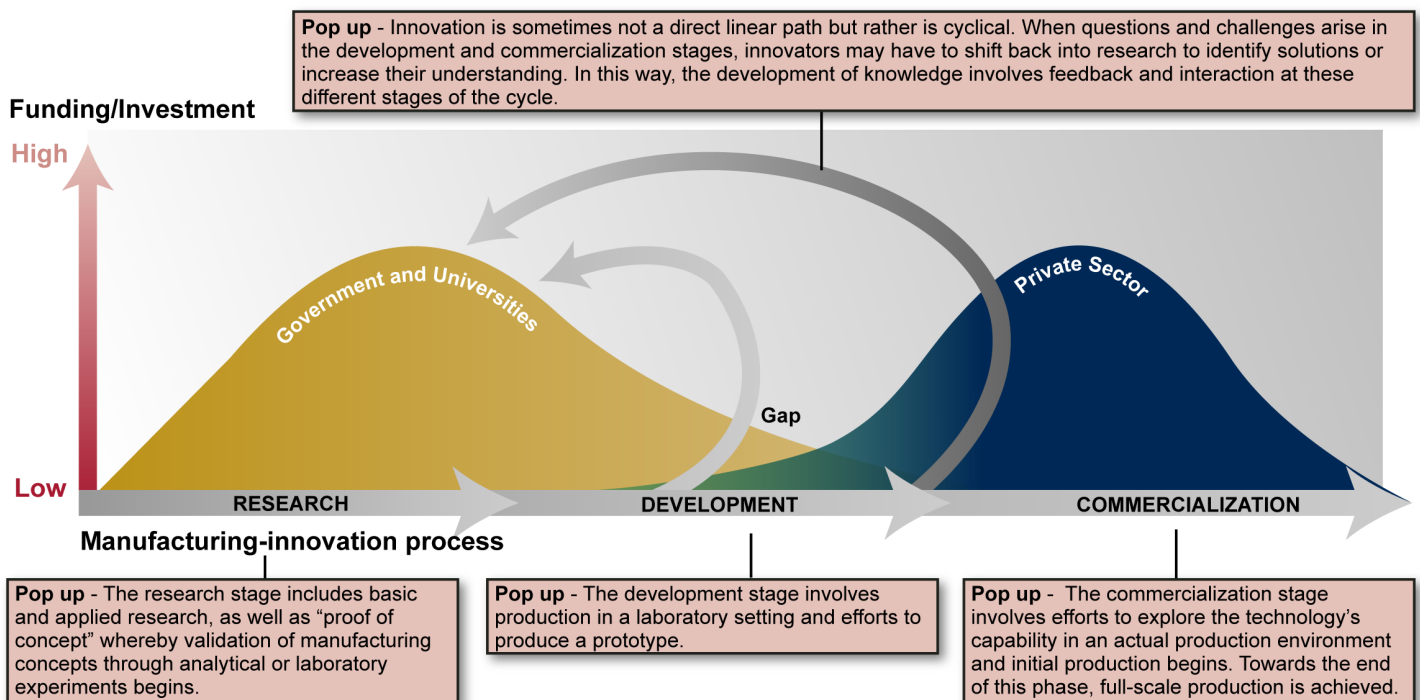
**Pop up** - Innovation is sometimes not a direct linear path but rather is cyclical. When questions and challenges arise in the development and commercialization stages, innovators may have to shift back into research to identify solutions or increase their understanding. In this way, the development of knowledge involves feedback and interaction at these different stages of the cycle.

Funding/Investment

High

Low

Government and Universities

Private Sector

Gap

RESEARCH

DEVELOPMENT

COMMERCIALIZATION

Manufacturing-innovation process

**Pop up** - The research stage includes basic and applied research, as well as "proof of concept" whereby validation of manufacturing concepts through analytical or laboratory experiments begins.

**Pop up** - The development stage involves production in a laboratory setting and efforts to produce a prototype.

**Pop up** - The commercialization stage involves efforts to explore the technology's capability in an actual production environment and initial production begins. Towards the end of this phase, full-scale production is achieved.